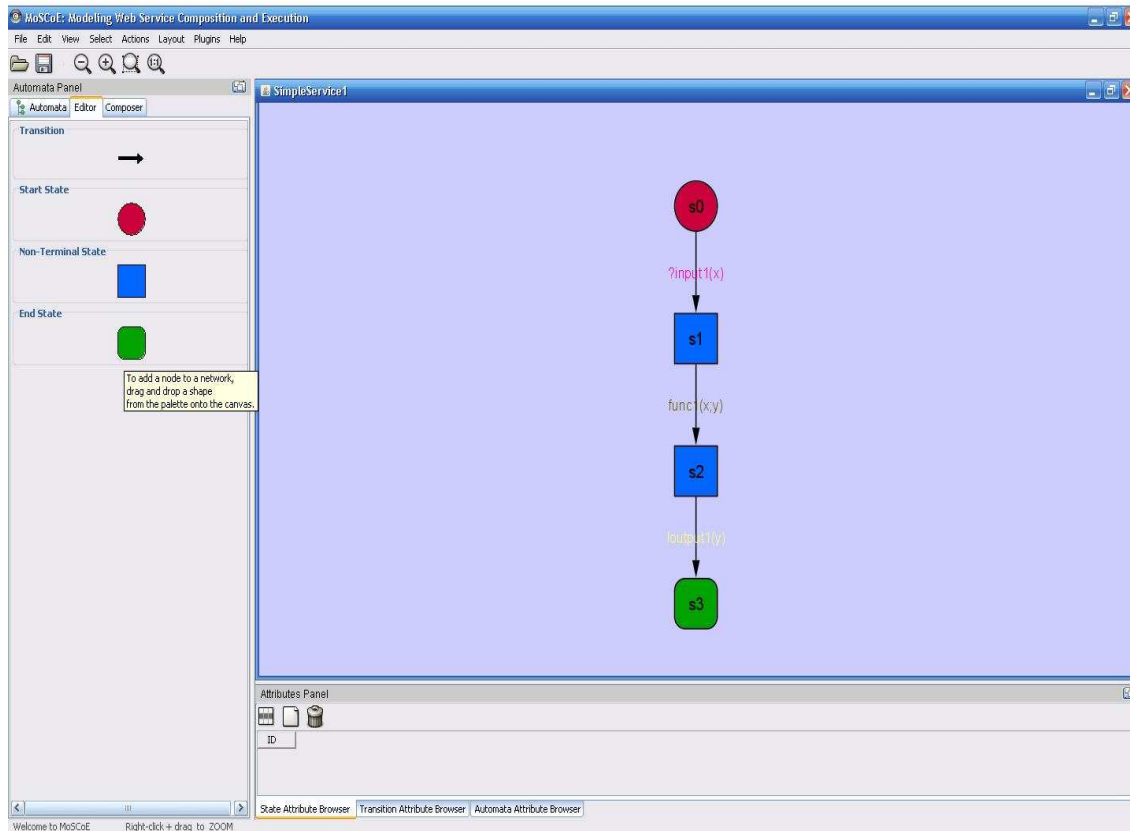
MoSCoE: Modeling Web Service Composition and Execution

File Edit View Select Actions Layout Plugins Help

Automata Panel

Automata Editor Composer

Transition

Start State

Non-Terminal State

End State

To add a node to a network, drag and drop a shape from the palette onto the canvas.

SimpleService1

s0

?input1(x)

s1

func1(x;y)

s2

!output1(y)

s3

Attributes Panel

ID

State Attribute Browser Transition Attribute Browser Automata Attribute Browser

Welcome to MoSCoE Right-click + drag to ZOOM